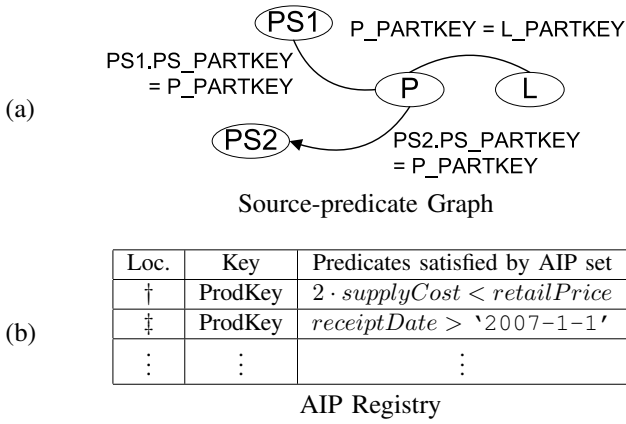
(a)

PS1

P_PARTKEY = L_PARTKEY

PS1.PS_PARTKEY = P_PARTKEY

P

L

PS2

PS2.PS_PARTKEY = P_PARTKEY

Source-predicate Graph

(b)

| Loc. | Key | Predicates satisfied by AIP set |
|---|---|---|
| † | ProdKey | $2 \cdot supplyCost < retailPrice$ |
| ‡ | ProdKey | $receiptDate >$ '2007-1-1' |
| $\vdots$ | $\vdots$ | $\vdots$ |

AIP Registry